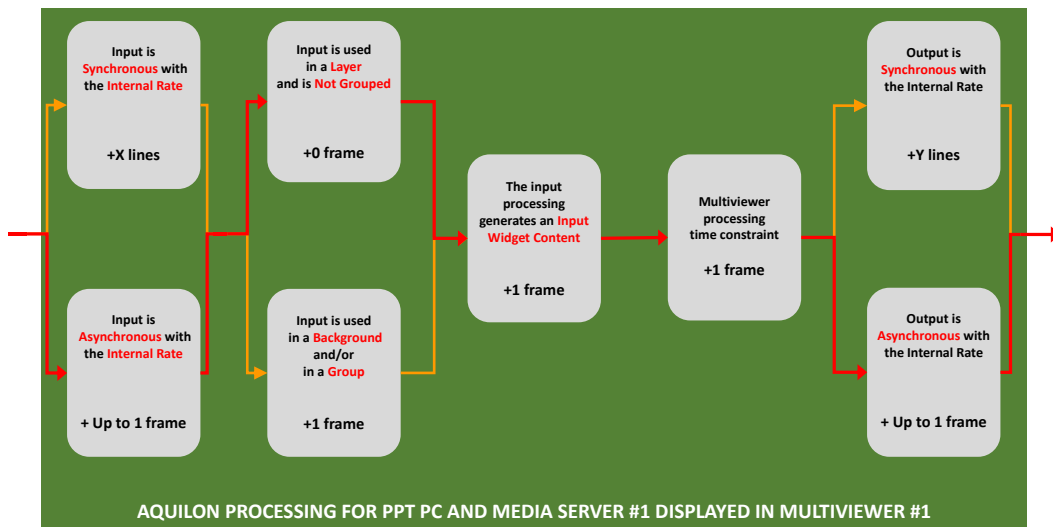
Input is Synchronous with the Internal Rate

+X lines

Input is Asynchronous with the Internal Rate

+ Up to 1 frame

Input is used in a Layer and is Not Grouped

+0 frame

Input is used in a Background and/or in a Group

+1 frame

The input processing generates an Input Widget Content

+1 frame

Multiviewer processing time constraint

+1 frame

Output is Synchronous with the Internal Rate

+Y lines

Output is Asynchronous with the Internal Rate

+ Up to 1 frame

AQUILON PROCESSING FOR PPT PC AND MEDIA SERVER #1 DISPLAYED IN MULTIVIEWER #1